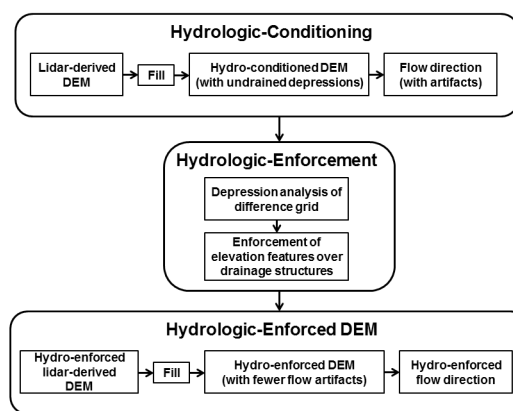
Hydrologic-Conditioning

Lidar-derived DEM

Fill

Hydro-conditioned DEM (with undrained depressions)

Flow direction (with artifacts)

Hydrologic-Enforcement

Depression analysis of difference grid

Enforcement of elevation features over drainage structures

Hydrologic-Enforced DEM

Hydro-enforced lidar-derived DEM

Fill

Hydro-enforced DEM (with fewer flow artifacts)

Hydro-enforced flow direction